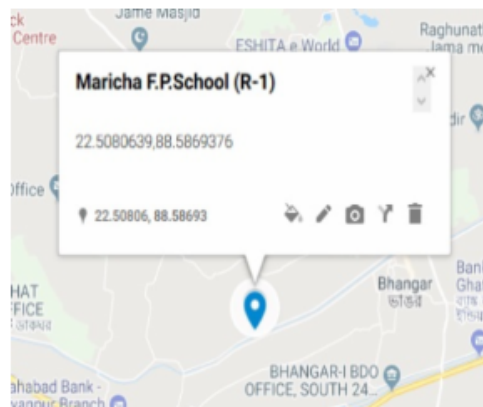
ck Centre

Jame Masjid

ESHITA e World

Raghunat Jama m

Maricha F.P.School (R-1)

22.5080639,88.5869376

22.50806, 88.58693

Office

dir

HAT FICE

Bhangar ভাঙড়

Ban Gha

BHANGAR-I BDO OFFICE, SOUTH 24

ahabad Bank - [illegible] Branch